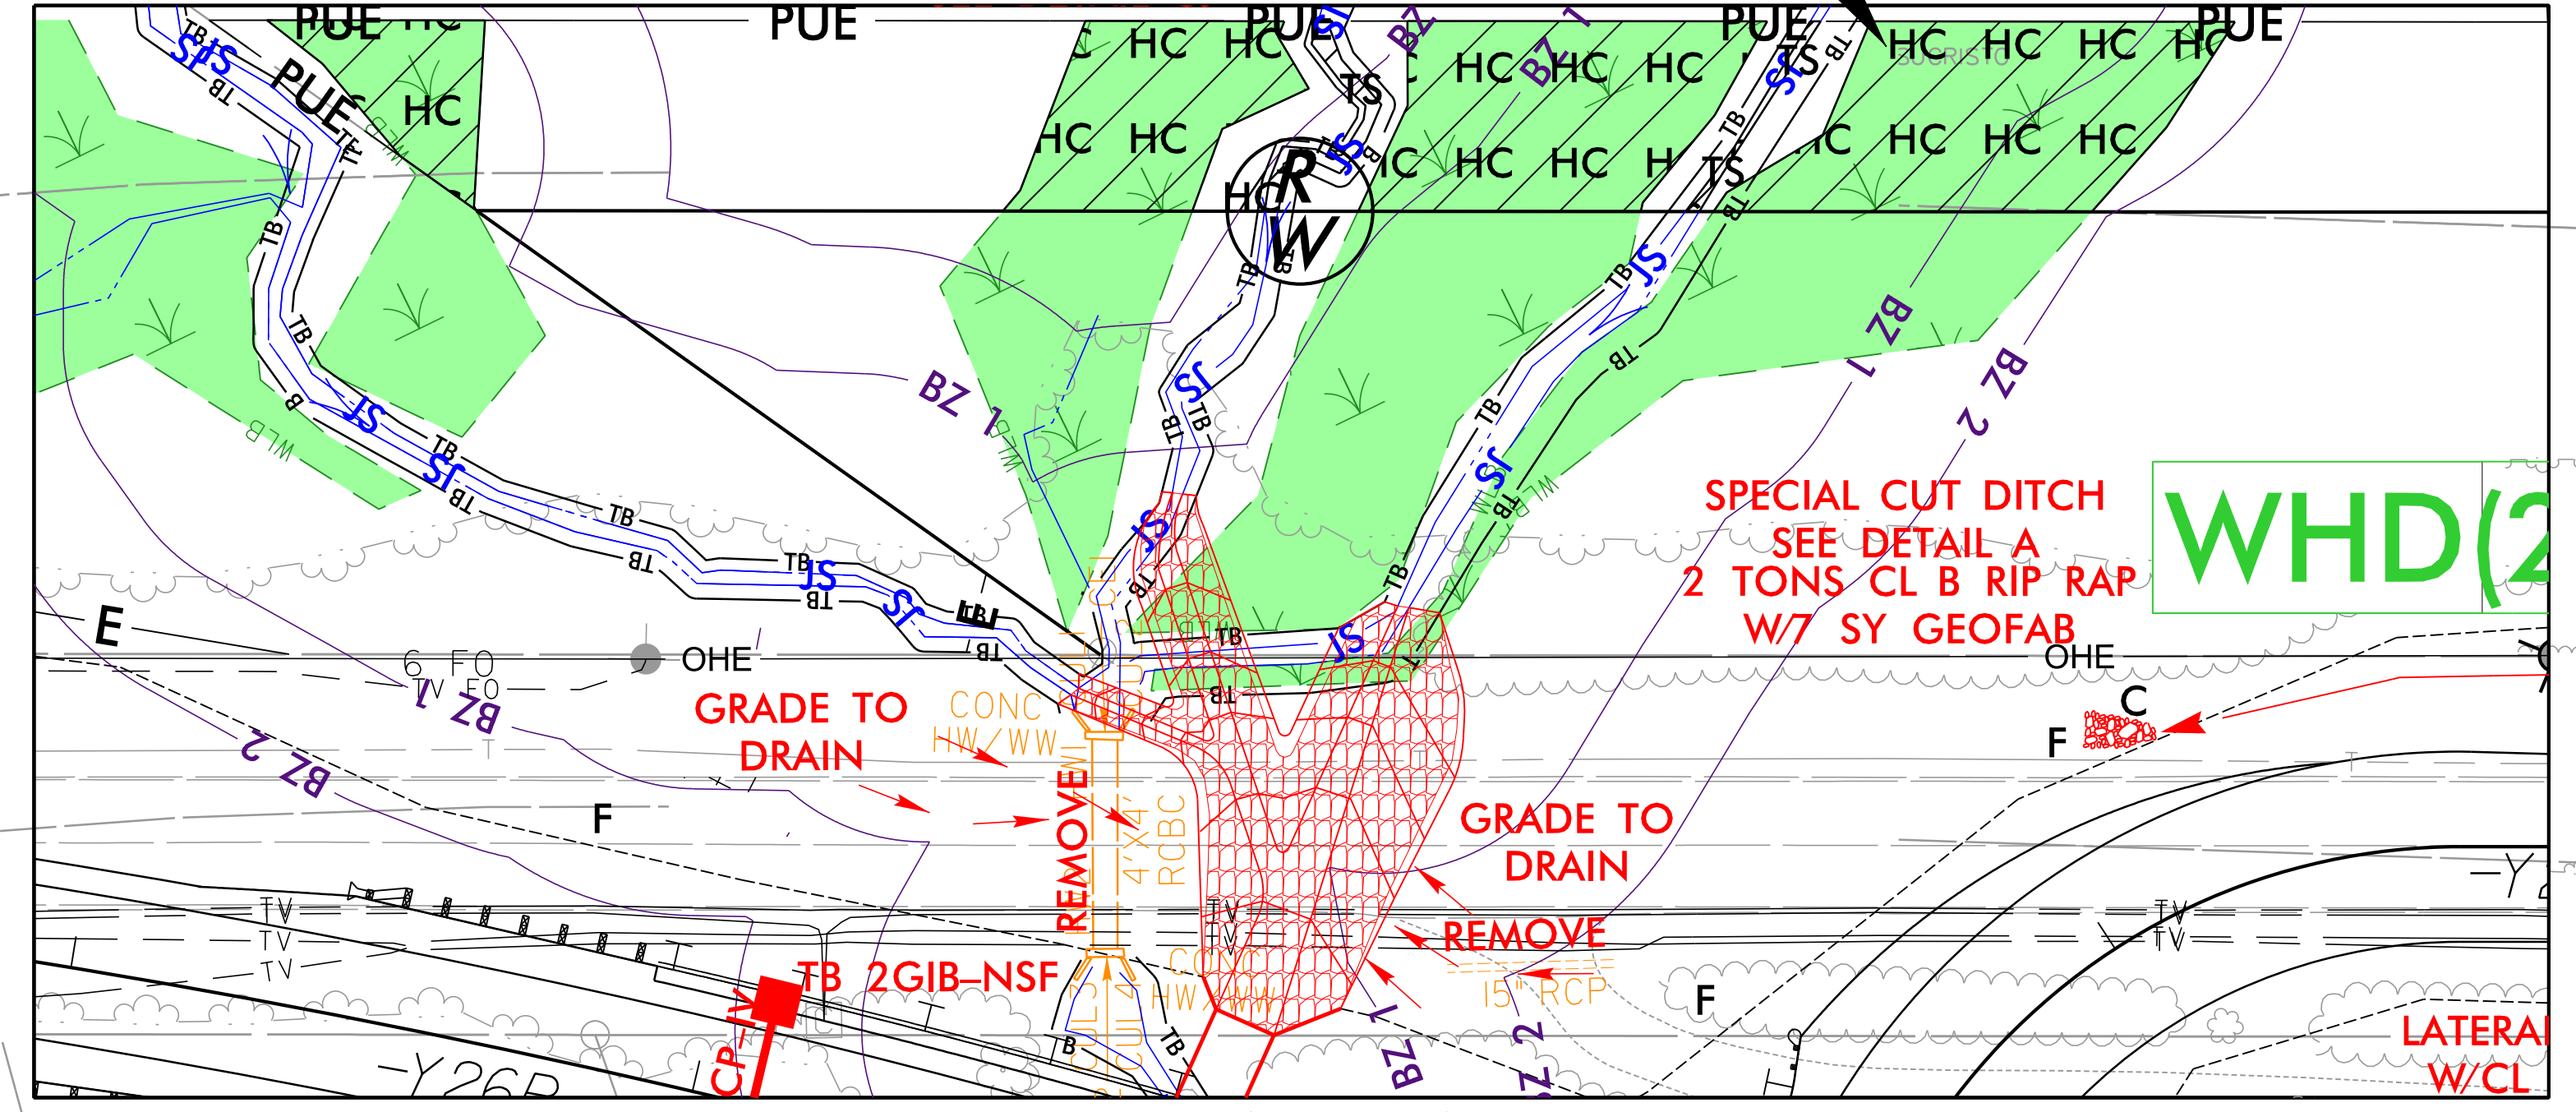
PUE HC PUE PUE PUE PUE
HC HC HC HC HC HC HC HC HC HC
HC HC HC HC HC HC HC HC HC
TS TS TS
R
W
BZ 1
BZ 1
BZ 2
BZ 1
BZ 2
BZ 1
BZ 2
BZ 1
BZ 2
JS JS JS JS JS JS JS JS JS JS JS JS
TB TB TB TB TB TB TB TB TB TB TB TB TB TB TB TB
WLB
SPECIAL CUT DITCH
SEE DETAIL A
2 TONS CL B RIP RAP
W/7 SY GEOFAB
WHD(2
E
6 FO
OHE
TV FO
OHE
GRADE TO
DRAIN
CONC
HW/WW
REMOVE
4'X4' RCBC
CUL 1
CUL 2
GRADE TO
DRAIN
REMOVE
C
F
F
F
TV TV TV
TV TV
TV TV
TB 2GIB-NSF
CONC
HW/WW
15" RCP
CUL 3
CUL 4
CP-1V
-Y26P
-Y2
LATERAL
W/CL